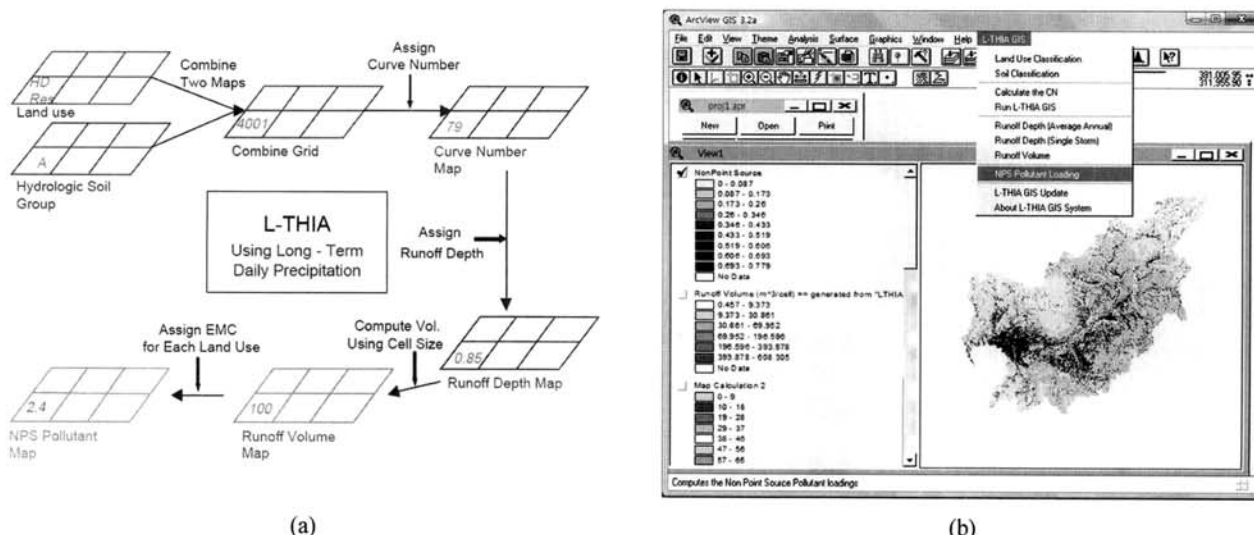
HD Res
Land use

A
Hydrologic Soil Group

Combine Two Maps

4001
Combine Grid

Assign Curve Number

79
Curve Number Map

L-THIA
Using Long - Term Daily Precipitation

Assign Runoff Depth

0.85
Runoff Depth Map

Compute Vol. Using Cell Size

100
Runoff Volume Map

Assign EMC for Each Land Use

2.4
NPS Pollutant Map

(a)

ArcView GIS 3.2a
File Edit View Theme Analysis Surface Graphics Window Help L-THIA GIS
Land Use Classification
Soil Classification
Calculate the CN
Run L-THIA GIS
Runoff Depth (Average Annual)
Runoff Depth (Single Storm)
Runoff Volume
NPS Pollutant Loading
L-THIA GIS Update
About L-THIA GIS System
391,005.95
311,955.90
proj1.apr
New Open Print
View1
NonPoint Source
0 - 0.087
0.087 - 0.173
0.173 - 0.26
0.26 - 0.346
0.346 - 0.433
0.433 - 0.519
0.519 - 0.606
0.606 - 0.693
0.693 - 0.779
No Data
Runoff Volume (m^3/cell) == generated from "LTHIA
0.457 - 9.373
9.373 - 30.661
30.661 - 69.952
69.952 - 196.596
196.596 - 393.878
393.878 - 608.305
No Data
Map Calculation 2
0 - 9
10 - 18
19 - 28
29 - 37
38 - 46
47 - 56
57 - 65
Computes the Non Point Source Pollutant loadings

(b)